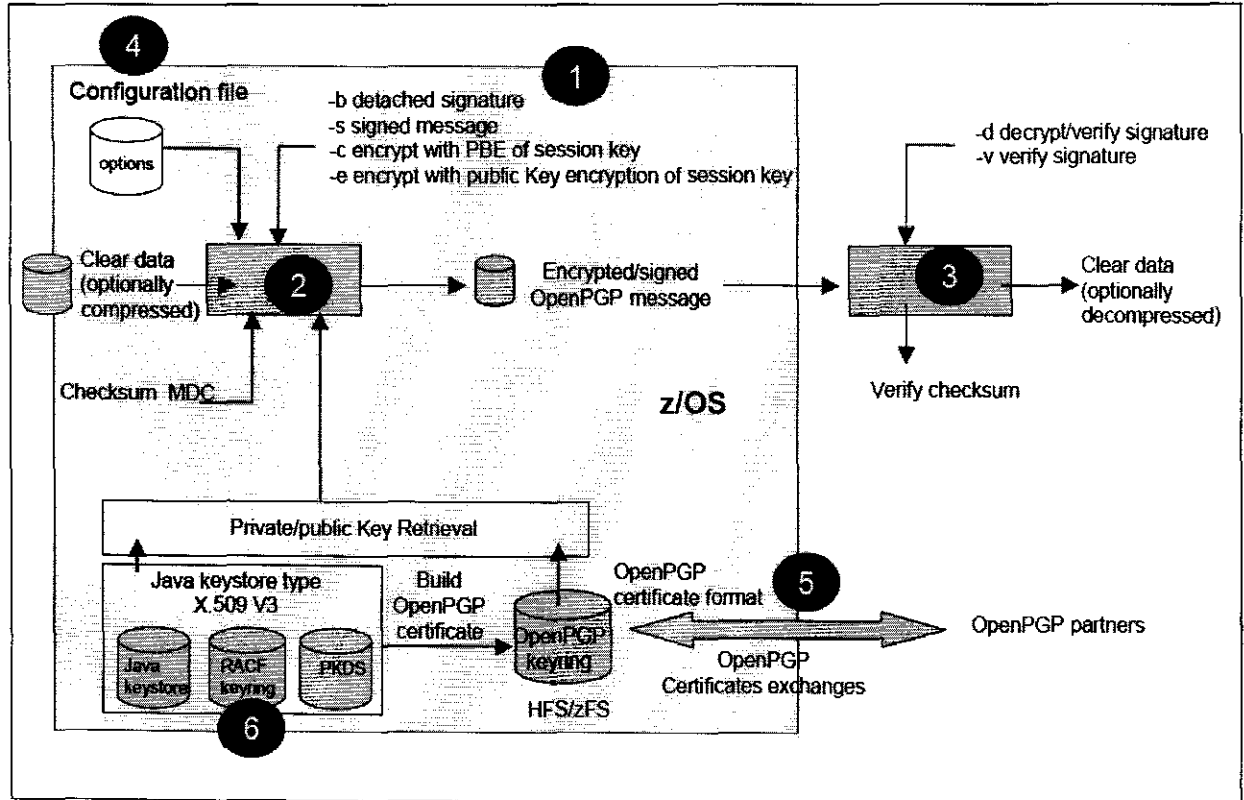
4

Configuration file

1

-b detached signature
-s signed message
-c encrypt with PBE of session key
-e encrypt with public Key encryption of session key

options

-d decrypt/verify signature
-v verify signature

Clear data (optionally compressed)

2

Encrypted/signed OpenPGP message

3

Clear data (optionally decompressed)

Checksum MDC

z/OS

Verify checksum

Private/public Key Retrieval

Java keystore type X.509 V3

Java keystore

RACF keyring

PKDS

6

Build OpenPGP certificate

OpenPGP keyring

HFS/zFS

OpenPGP certificate format

5

OpenPGP Certificates exchanges

OpenPGP partners